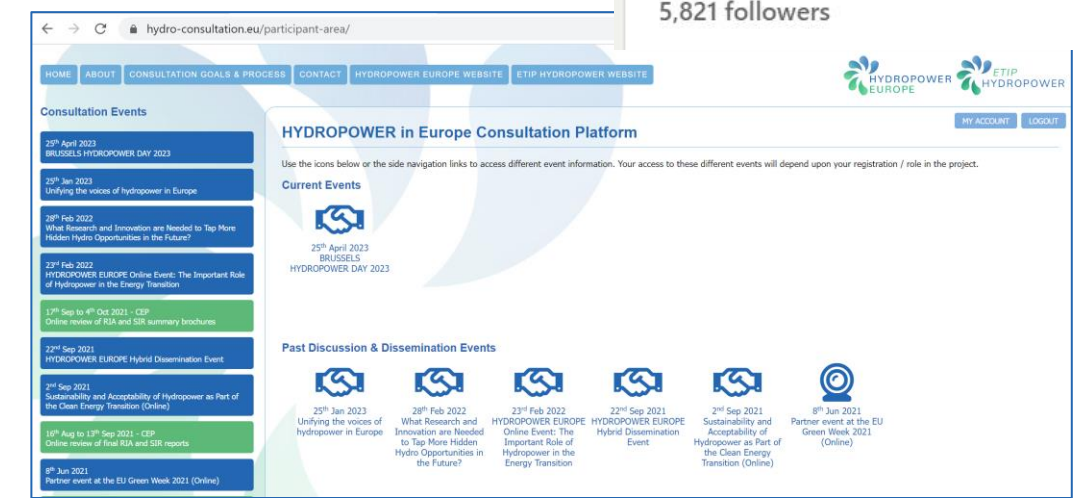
5,821 followers

hydro-consultation.eu/participant-area/

HOME ABOUT CONSULTATION GOALS & PROCESS CONTACT HYDROPOWER EUROPE WEBSITE ETIP HYDROPOWER WEBSITE

HYDROPOWER EUROPE ETIP HYDROPOWER

Consultation Events

25th April 2023
BRUSSELS HYDROPOWER DAY 2023

25th Jan 2023
Unifying the voices of hydropower in Europe

28th Feb 2022
What Research and Innovation are Needed to Tap More Hidden Hydro Opportunities in the Future?

23rd Feb 2022
HYDROPOWER EUROPE Online Event: The Important Role of Hydropower in the Energy Transition

17th Sep to 4th Oct 2021 - CEP
Online review of RIA and SIR summary brochures

22nd Sep 2021
HYDROPOWER EUROPE Hybrid Dissemination Event

2nd Sep 2021
Sustainability and Acceptability of Hydropower as Part of the Clean Energy Transition (Online)

16th Aug to 13th Sep 2021 - CEP
Online review of final RIA and SIR reports

8th Jun 2021
Partner event at the EU Green Week 2021 (Online)

MY ACCOUNT LOGOUT

HYDROPOWER in Europe Consultation Platform

Use the icons below or the side navigation links to access different event information. Your access to these different events will depend upon your registration / role in the project.

Current Events

25th April 2023
BRUSSELS
HYDROPOWER DAY 2023

Past Discussion & Dissemination Events

25th Jan 2023
Unifying the voices of hydropower in Europe

28th Feb 2022
What Research and Innovation are Needed to Tap More Hidden Hydro Opportunities in the Future?

23rd Feb 2022
HYDROPOWER EUROPE Online Event: The Important Role of Hydropower in the Energy Transition

22nd Sep 2021
HYDROPOWER EUROPE Hybrid Dissemination Event

2nd Sep 2021
Sustainability and Acceptability of Hydropower as Part of the Clean Energy Transition (Online)

8th Jun 2021
Partner event at the EU Green Week 2021 (Online)